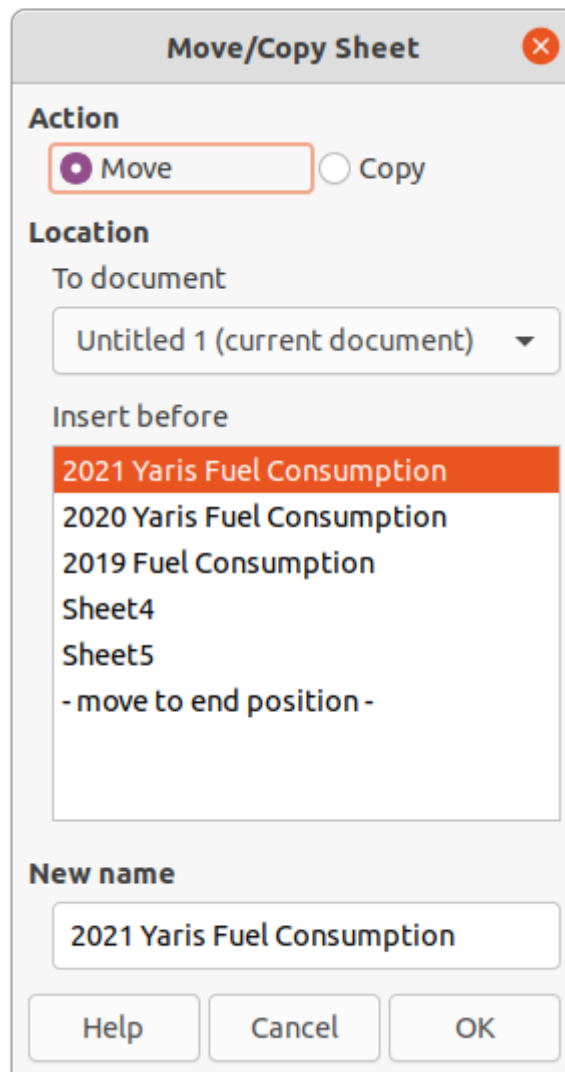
Move/Copy Sheet

Action

Move

Copy

Location

To document

Untitled 1 (current document)

Insert before

2021 Yaris Fuel Consumption
2020 Yaris Fuel Consumption
2019 Fuel Consumption
Sheet4
Sheet5
- move to end position -

New name

2021 Yaris Fuel Consumption

Help

Cancel

OK